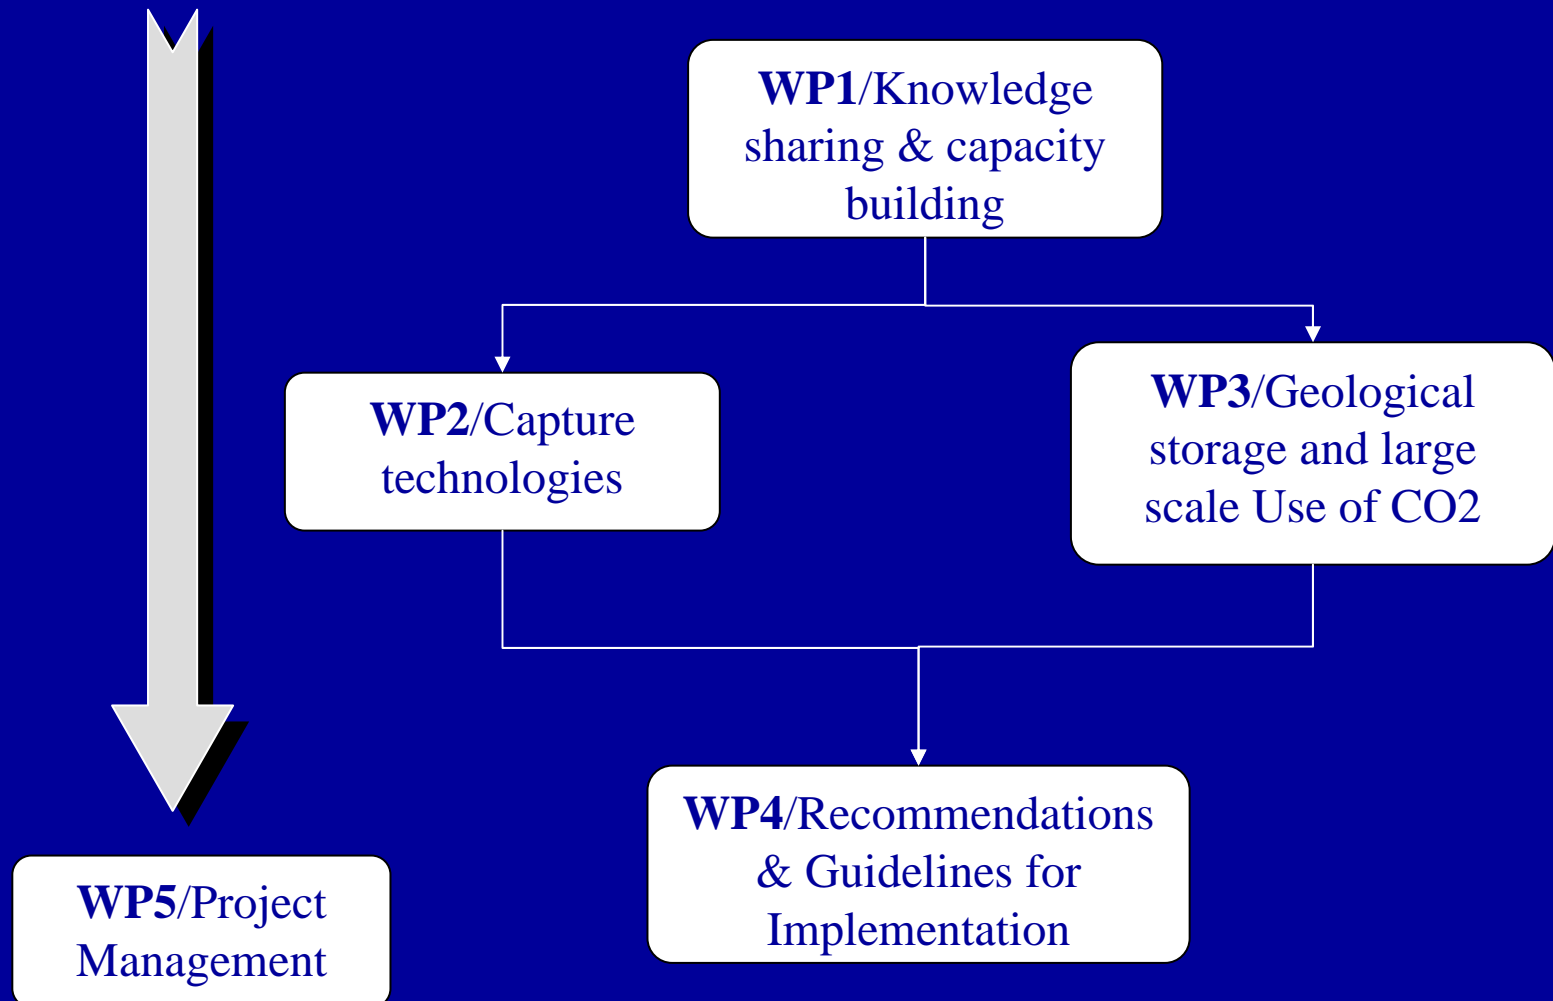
**WP1**/Knowledge sharing & capacity building

**WP2**/Capture technologies

**WP3**/Geological storage and large scale Use of CO2

**WP4**/Recommendations & Guidelines for Implementation

**WP5**/Project Management